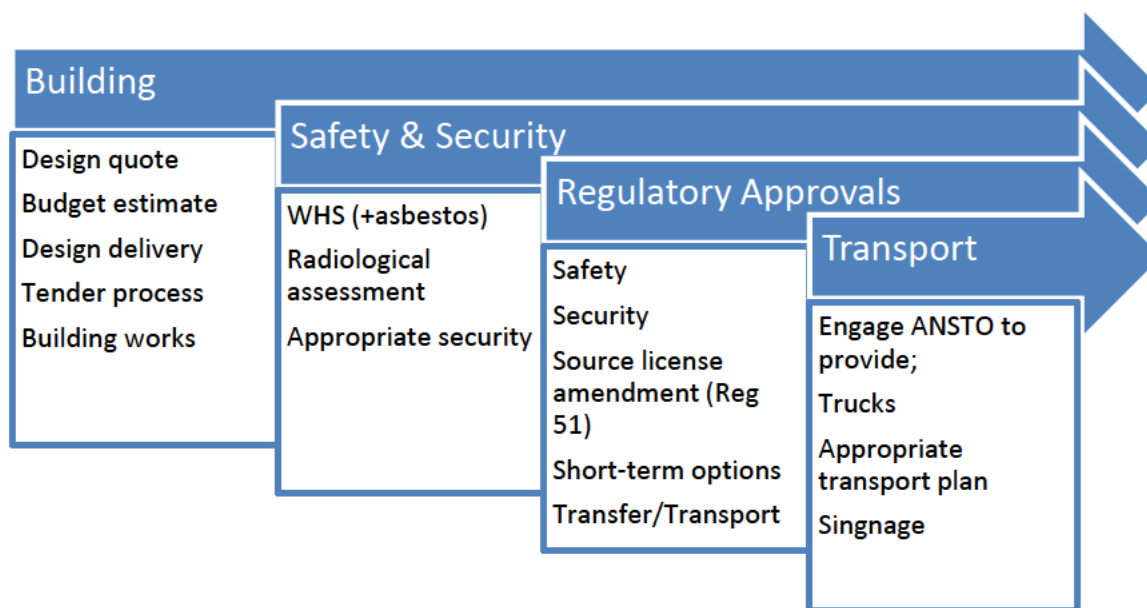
Building

Design quote

Budget estimate

Design delivery

Tender process

Building works

Safety & Security

WHS (+asbestos)

Radiological assessment

Appropriate security

Regulatory Approvals

Safety

Security

Source license amendment (Reg 51)

Short-term options

Transfer/Transport

Transport

Engage ANSTO to provide;

Trucks

Appropriate transport plan

Singnage